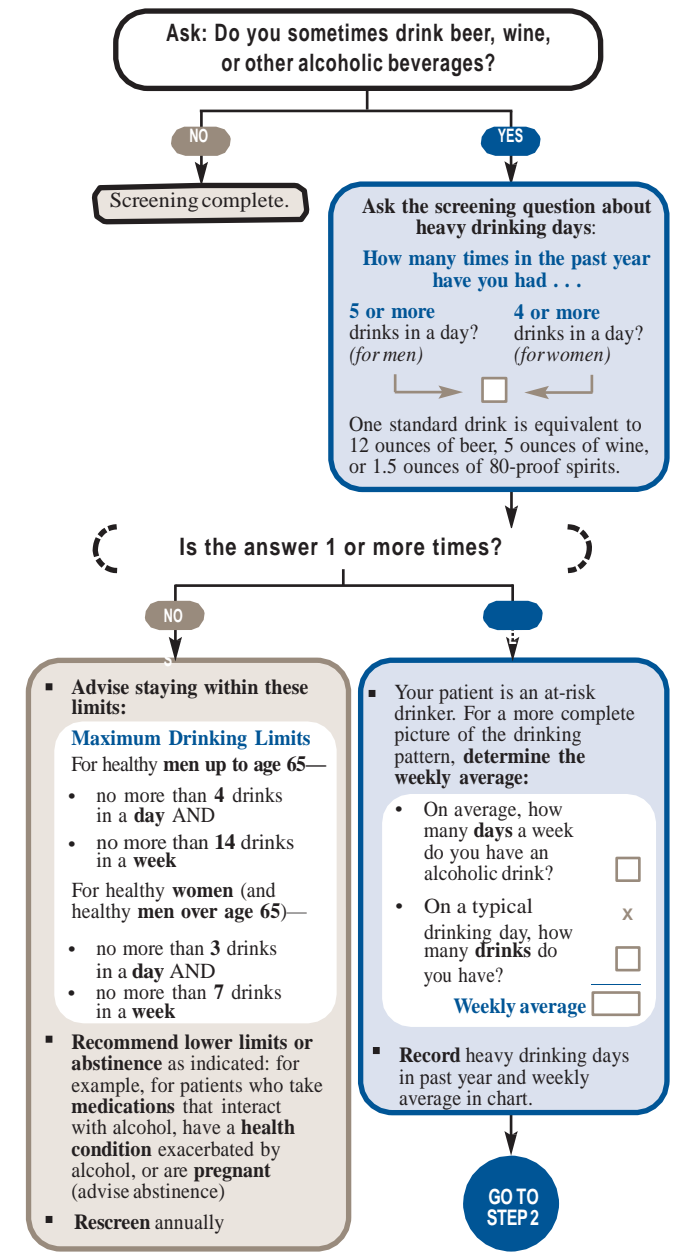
Ask: Do you sometimes drink beer, wine, or other alcoholic beverages?

NO

YES

Screening complete.

Ask the screening question about heavy drinking days:

How many times in the past year have you had . . .

5 or more drinks in a day? (for men)

4 or more drinks in a day? (for women)

One standard drink is equivalent to 12 ounces of beer, 5 ounces of wine, or 1.5 ounces of 80-proof spirits.

Is the answer 1 or more times?

NO

- Advise staying within these limits:

Maximum Drinking Limits

For healthy men up to age 65—

- no more than 4 drinks in a day AND
- no more than 14 drinks in a week

For healthy women (and healthy men over age 65)—

- no more than 3 drinks in a day AND
- no more than 7 drinks in a week

- Recommend lower limits or abstinence as indicated: for example, for patients who take medications that interact with alcohol, have a health condition exacerbated by alcohol, or are pregnant (advise abstinence)
- Rescreen annually

- Your patient is an at-risk drinker. For a more complete picture of the drinking pattern, determine the weekly average:

- On average, how many days a week do you have an alcoholic drink?
- On a typical drinking day, how many drinks do you have?

x

Weekly average

- Record heavy drinking days in past year and weekly average in chart.

GO TO STEP 2